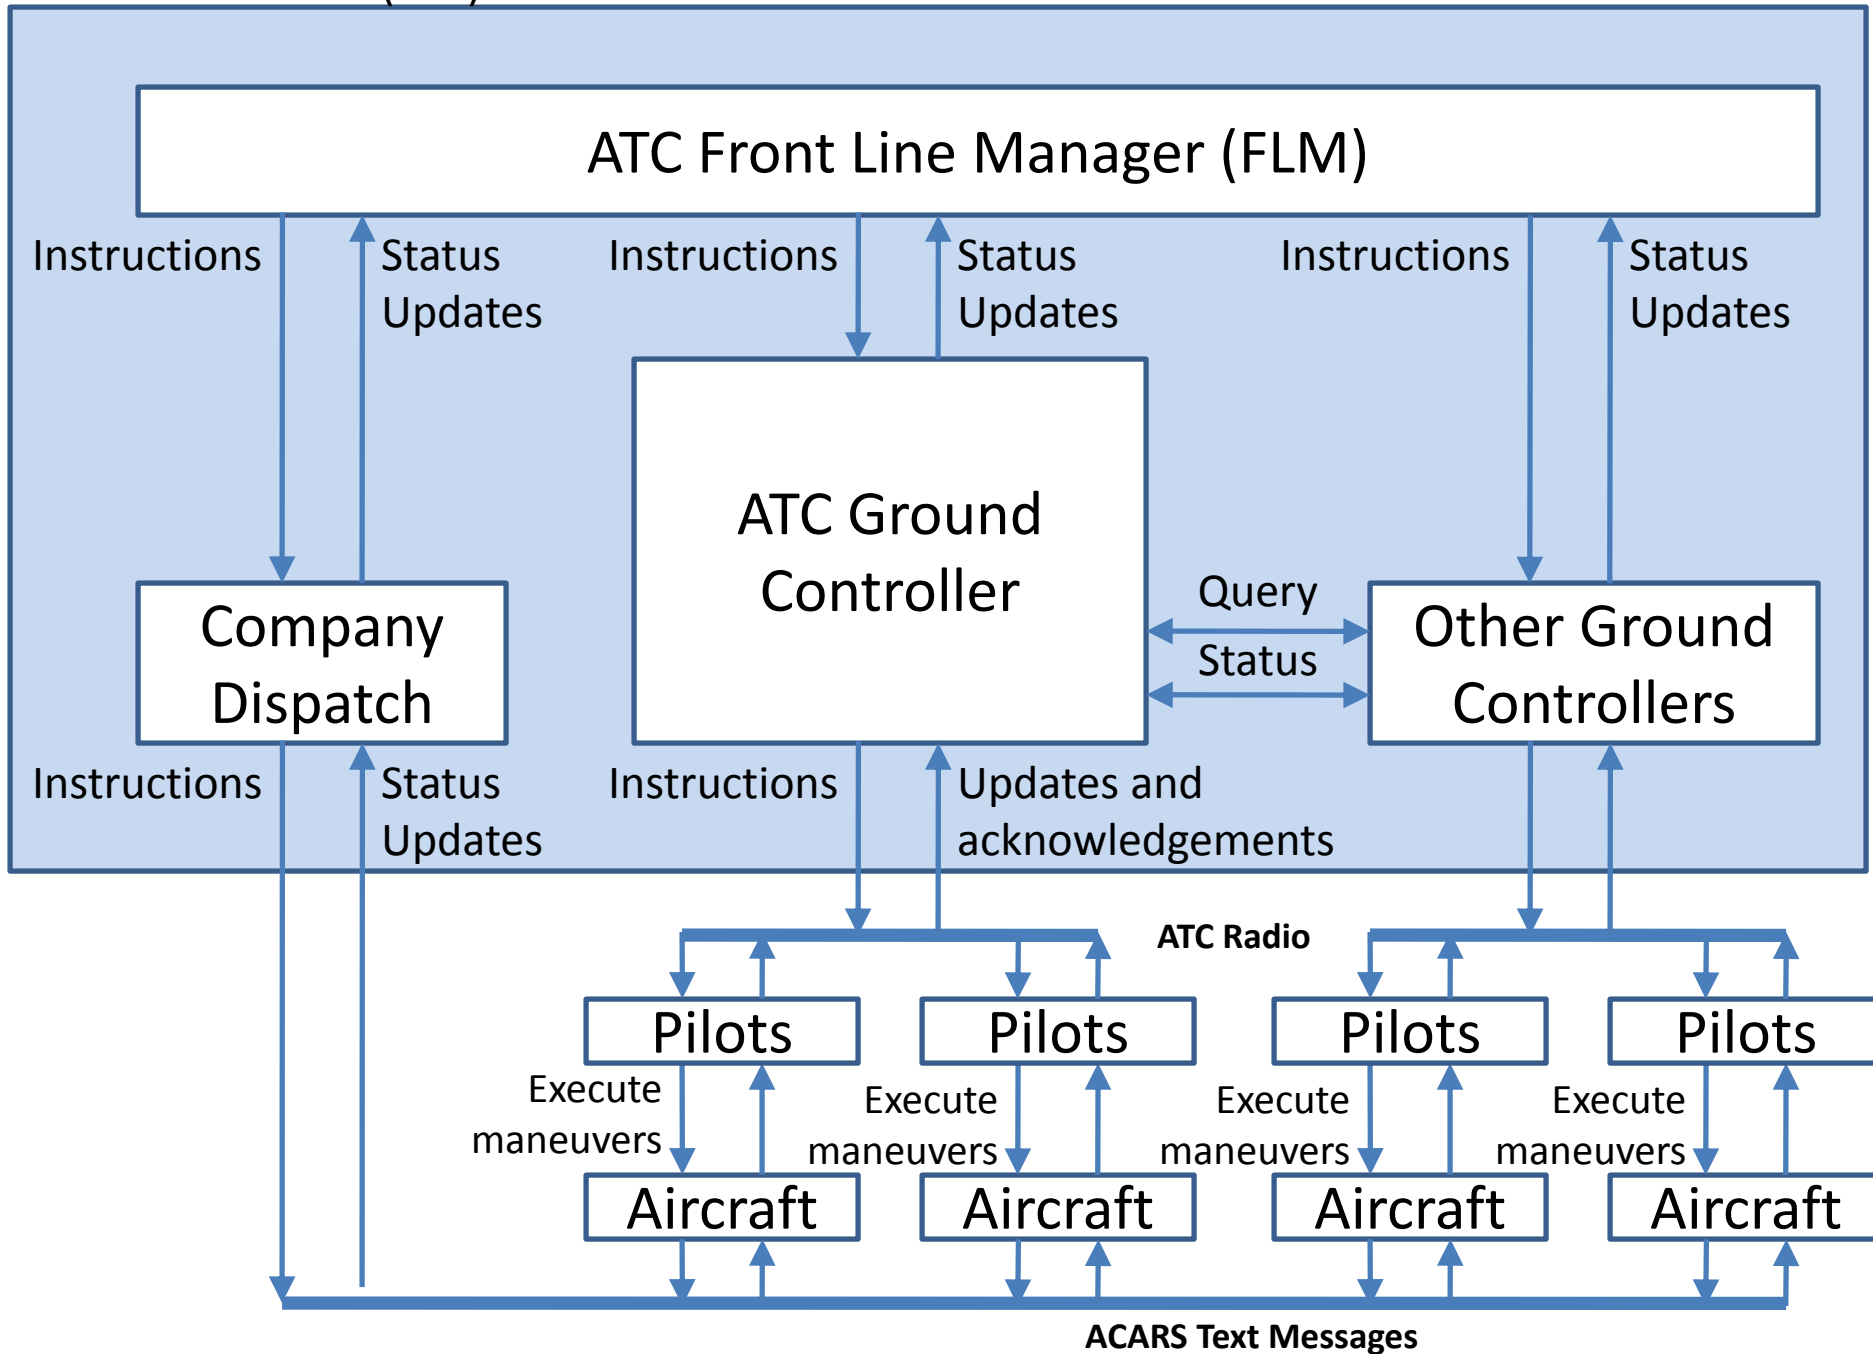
ATC Front Line Manager (FLM)

Instructions

Status Updates

Instructions

Status Updates

Instructions

Status Updates

ATC Ground Controller

Company Dispatch

Query

Status

Other Ground Controllers

Instructions

Status Updates

Instructions

Updates and acknowledgements

ATC Radio

Pilots

Pilots

Pilots

Pilots

Execute maneuvers

Execute maneuvers

Execute maneuvers

Execute maneuvers

Aircraft

Aircraft

Aircraft

Aircraft

ACARS Text Messages